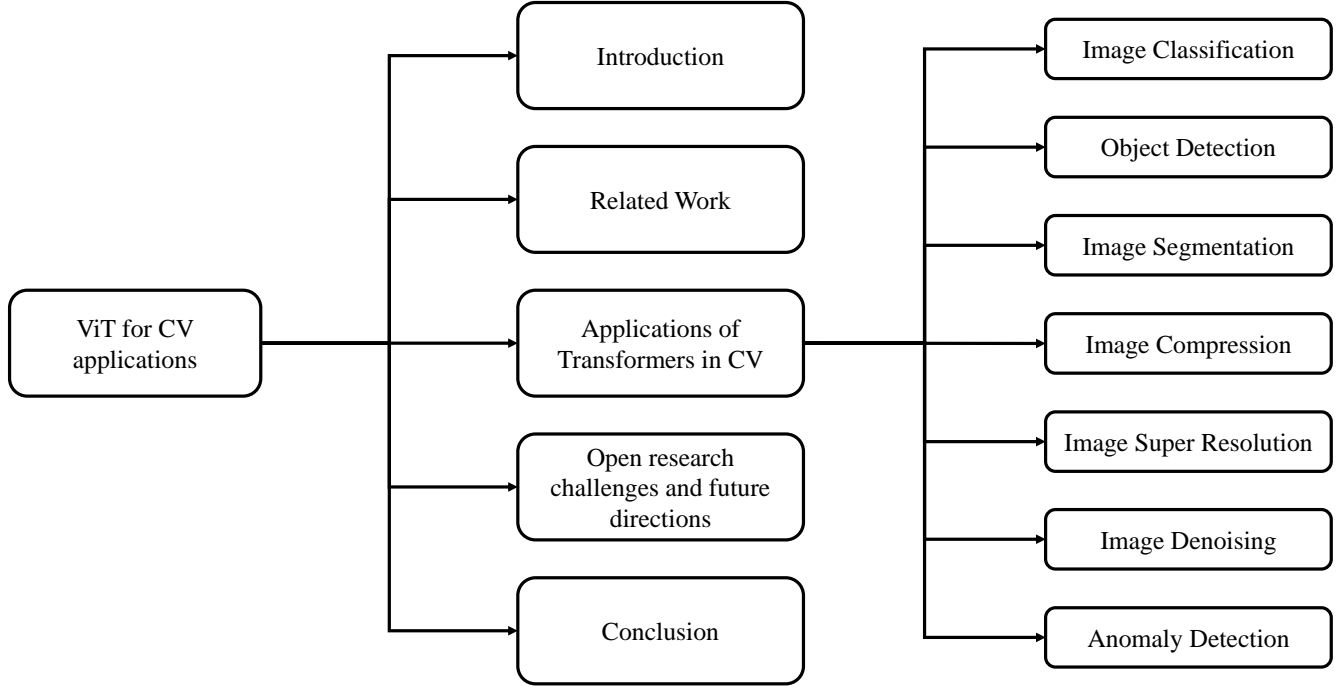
ViT for CV applications

Introduction

Related Work

Applications of Transformers in CV

Open research challenges and future directions

Conclusion

Image Classification

Object Detection

Image Segmentation

Image Compression

Image Super Resolution

Image Denoising

Anomaly Detection